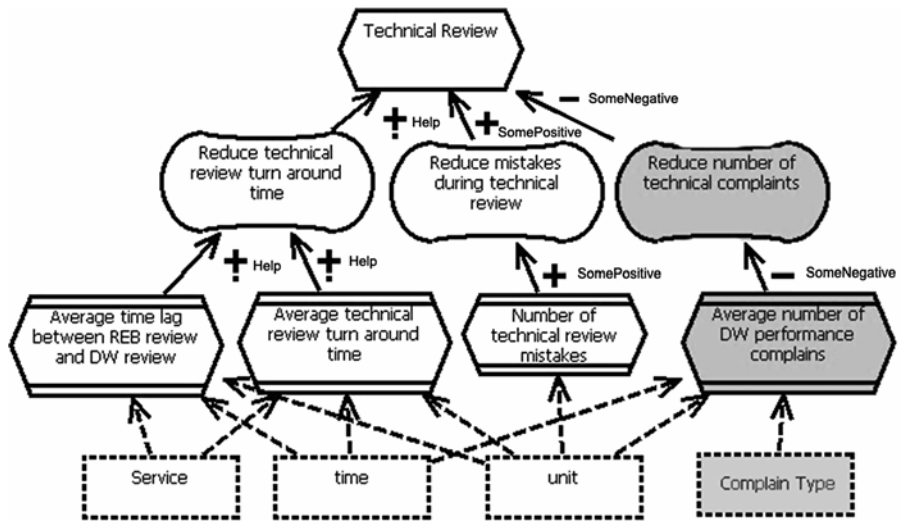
Technical Review

Help

SomePositive

SomeNegative

Reduce technical review turn around time

Reduce mistakes during technical review

Reduce number of technical complaints

Help

Help

SomePositive

SomeNegative

Average time lag between REB review and DW review

Average technical review turn around time

Number of technical review mistakes

Average number of DW performance complains

Service

time

unit

Complain Type